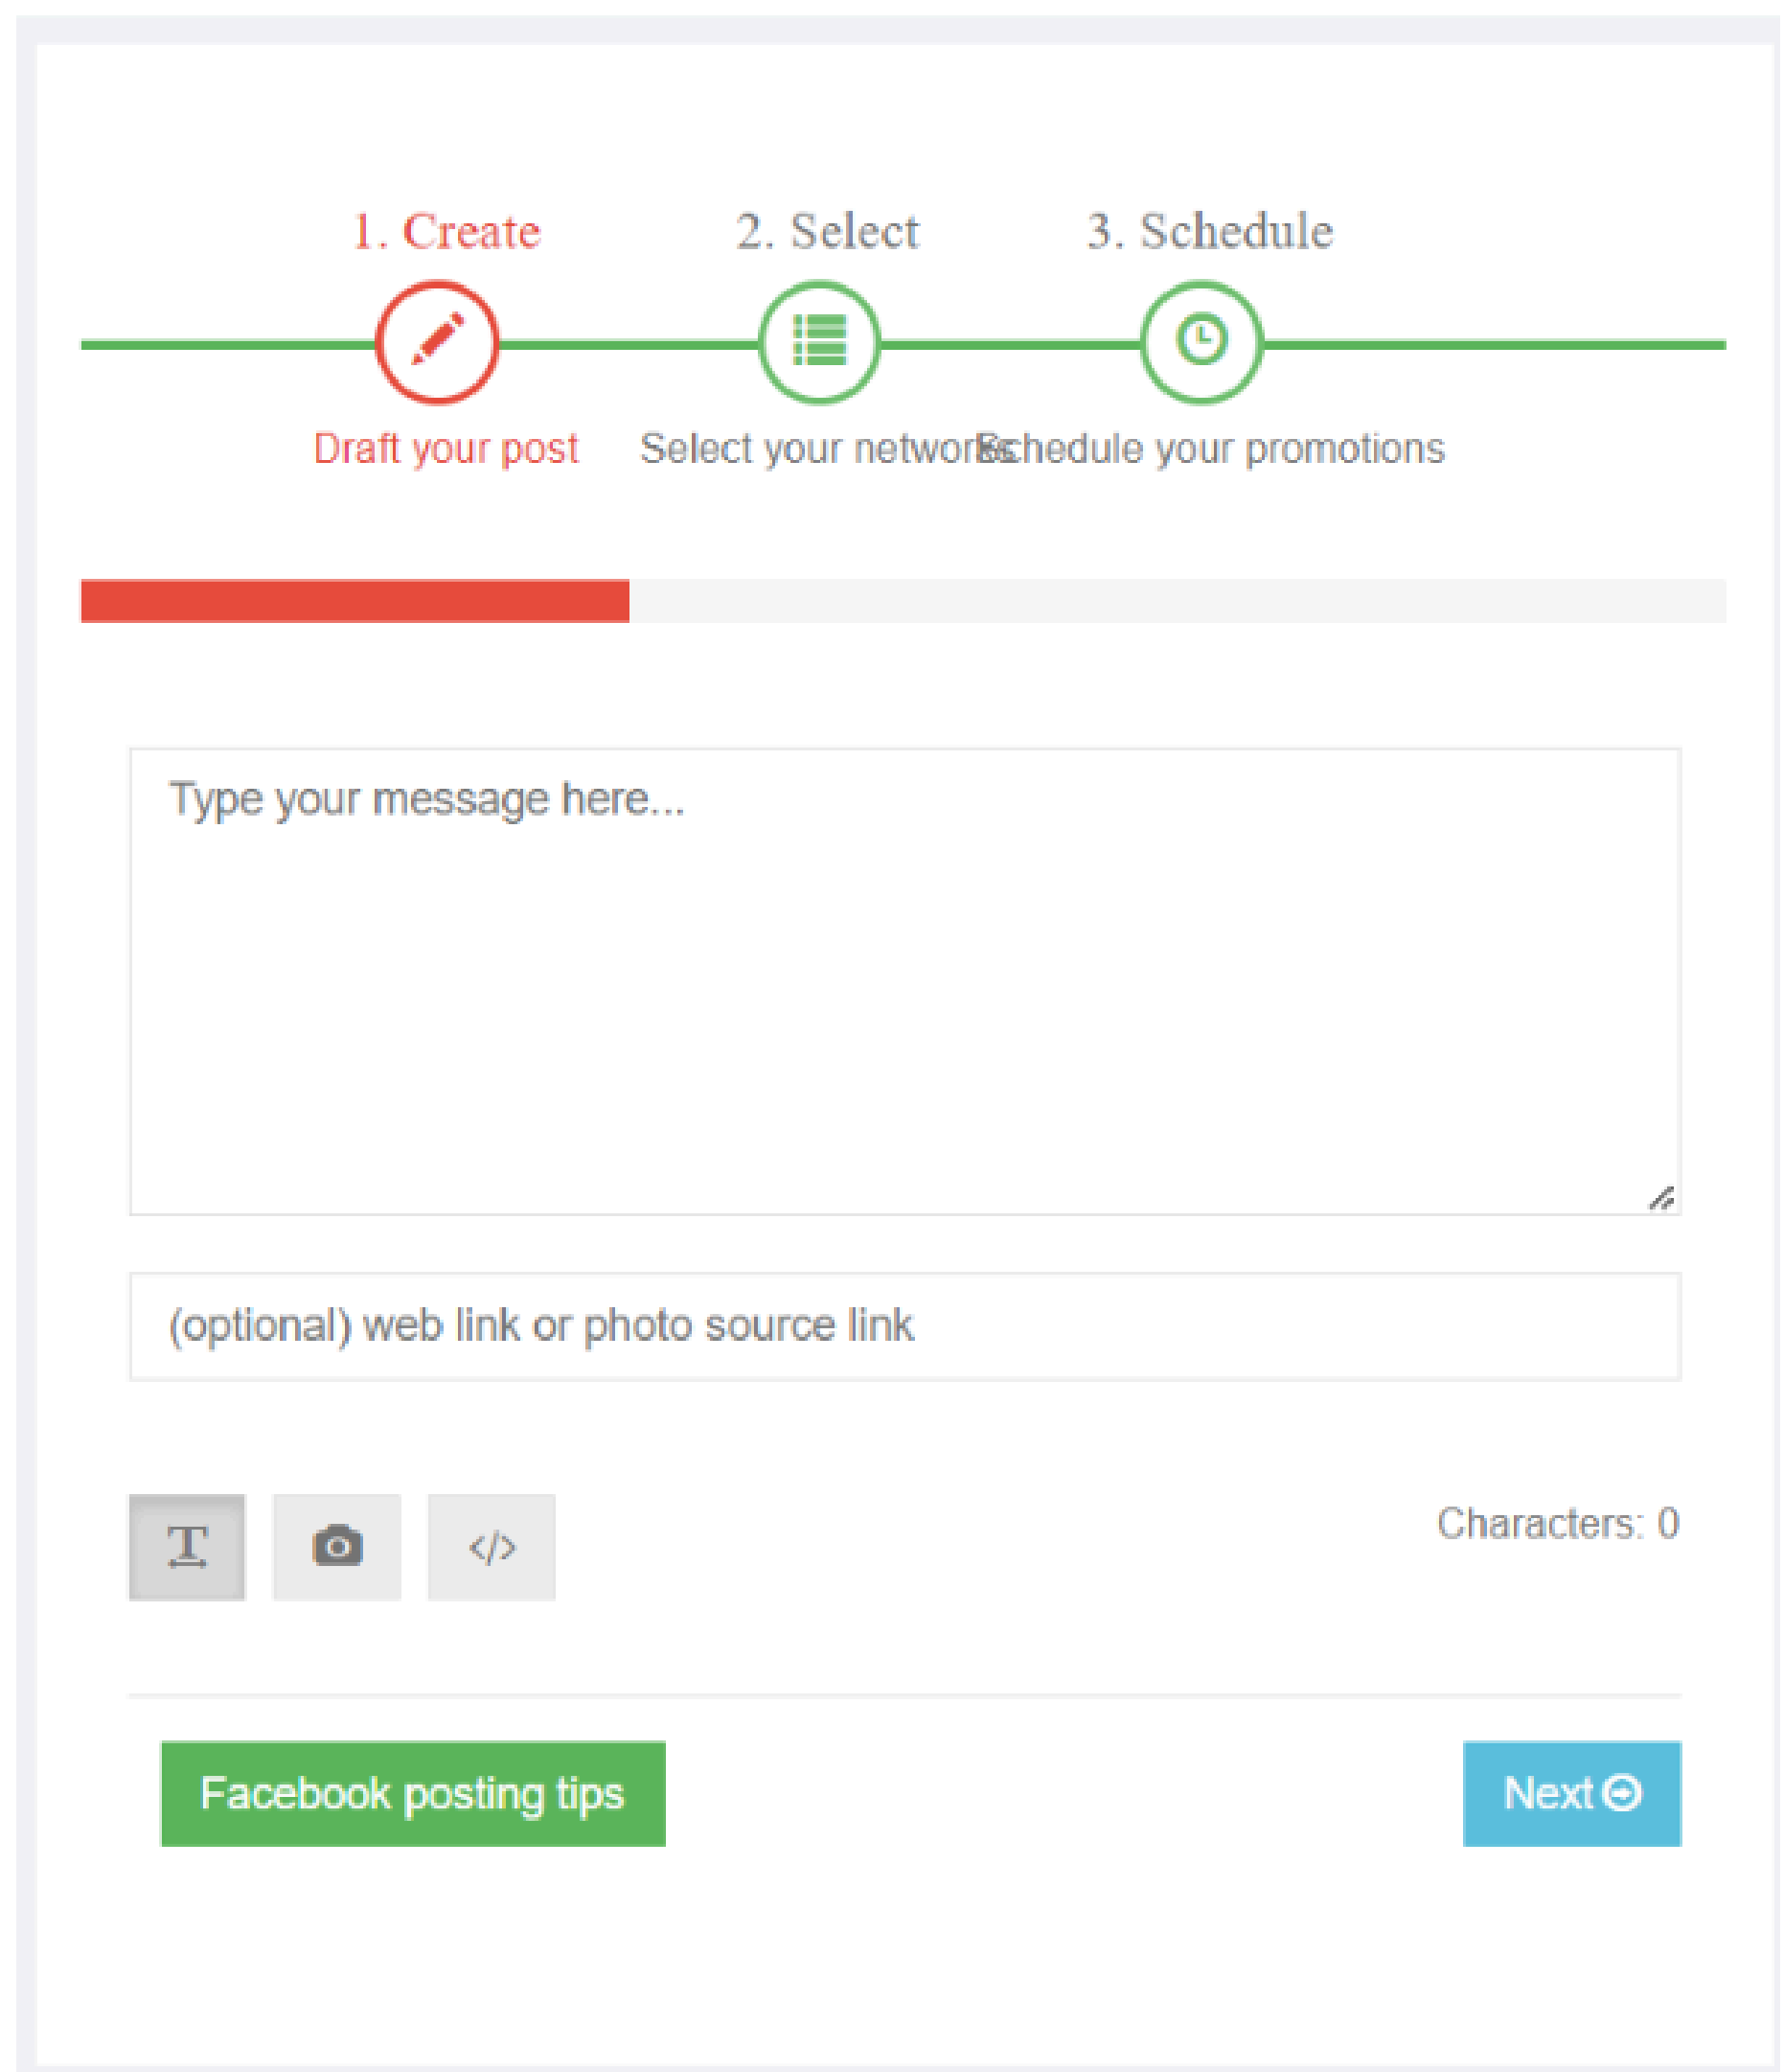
1. Create

Draft your post

2. Select

Select your networks

3. Schedule

Schedule your promotions

Type your message here...

(optional) web link or photo source link

</>

Characters: 0

Facebook posting tips

Next